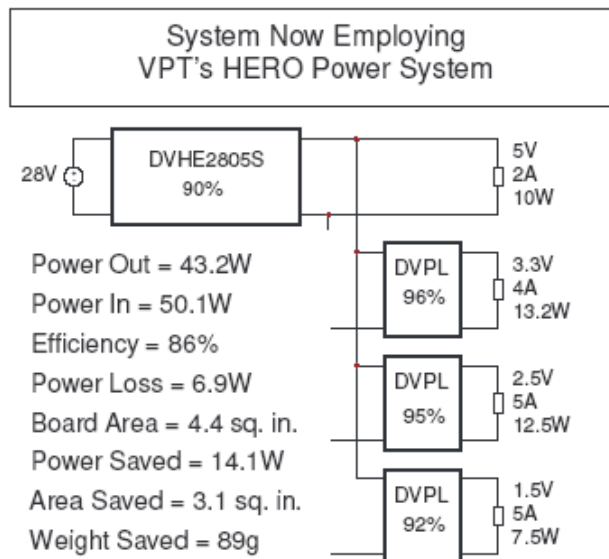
System Now Employing
VPT's HERO Power System

28V

DVHE2805S
90%

5V
2A
10W

Power Out = 43.2W
Power In = 50.1W
Efficiency = 86%
Power Loss = 6.9W
Board Area = 4.4 sq. in.
Power Saved = 14.1W
Area Saved = 3.1 sq. in.
Weight Saved = 89g

DVPL
96%

3.3V
4A
13.2W

DVPL
95%

2.5V
5A
12.5W

DVPL
92%

1.5V
5A
7.5W